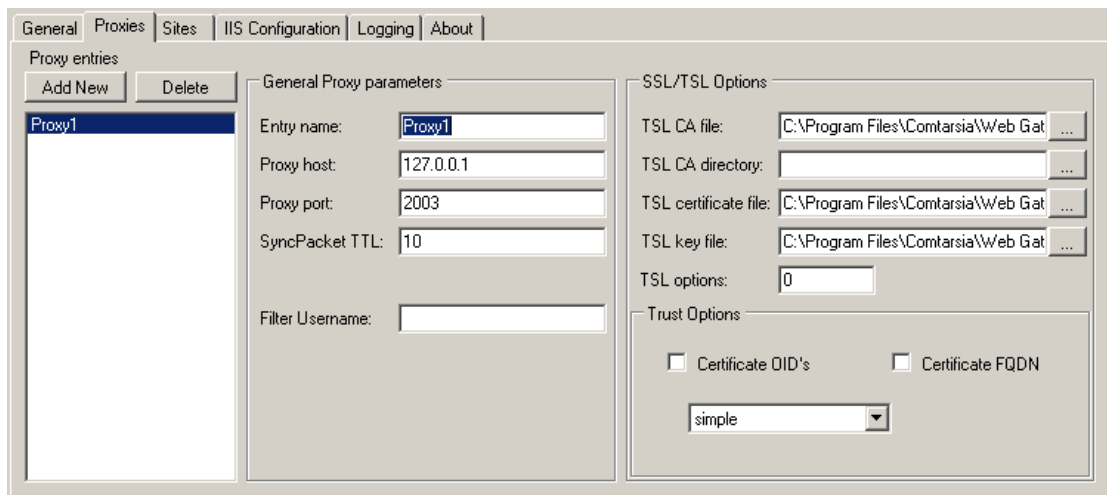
General | Proxies | Sites | IIS Configuration | Logging | About

Proxy entries

Add New

Delete

Proxy1

General Proxy parameters

Entry name: Proxy1

Proxy host: 127.0.0.1

Proxy port: 2003

SyncPacket TTL: 10

Filter Username:

SSL/TSL Options

TSL CA file: C:\Program Files\Comtarsia\Web Gat ...

TSL CA directory: ...

TSL certificate file: C:\Program Files\Comtarsia\Web Gat ...

TSL key file: C:\Program Files\Comtarsia\Web Gat ...

TSL options: 0

Trust Options

Certificate OID's

Certificate FQDN

simple